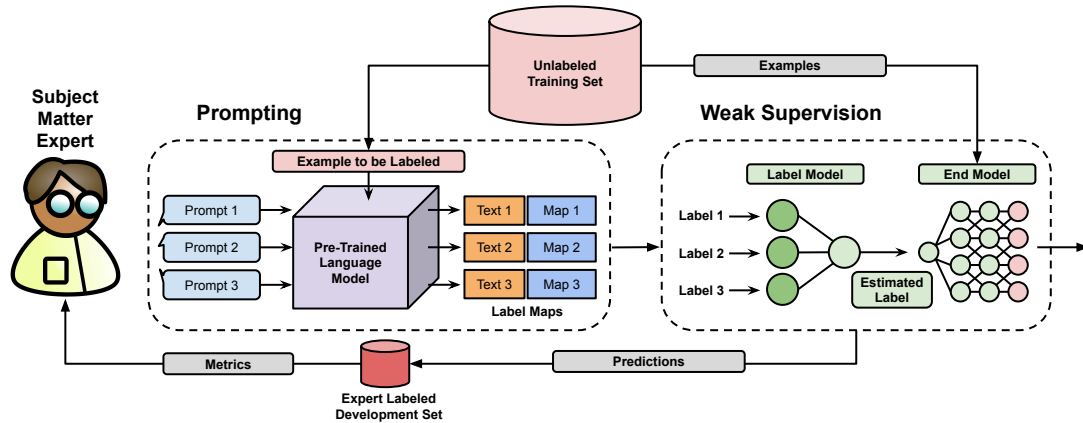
Unlabeled Training Set

Examples

Subject Matter Expert

Prompting

Weak Supervision

Example to be Labeled

Prompt 1

Prompt 2

Prompt 3

Pre-Trained Language Model

Text 1

Map 1

Text 2

Map 2

Text 3

Map 3

Label Maps

Label Model

End Model

Label 1

Label 2

Label 3

Estimated Label

Metrics

Predictions

Expert Labeled Development Set